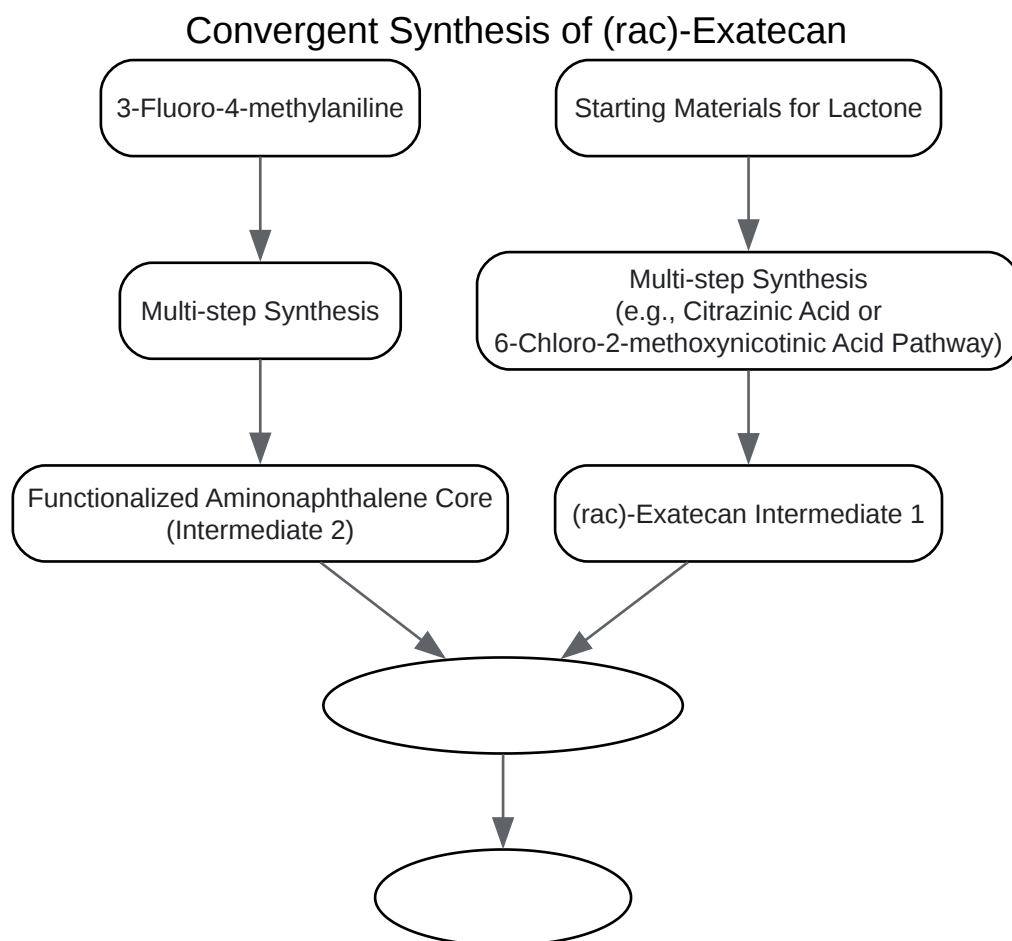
Convergent Synthesis of (rac)-Exatecan

3-Fluoro-4-methylaniline

Starting Materials for Lactone

Multi-step Synthesis

Multi-step Synthesis
(e.g., Citrazinic Acid or
6-Chloro-2-methoxynicotinic Acid Pathway)

Functionalized Aminonaphthalene Core
(Intermediate 2)

(rac)-Exatecan Intermediate 1